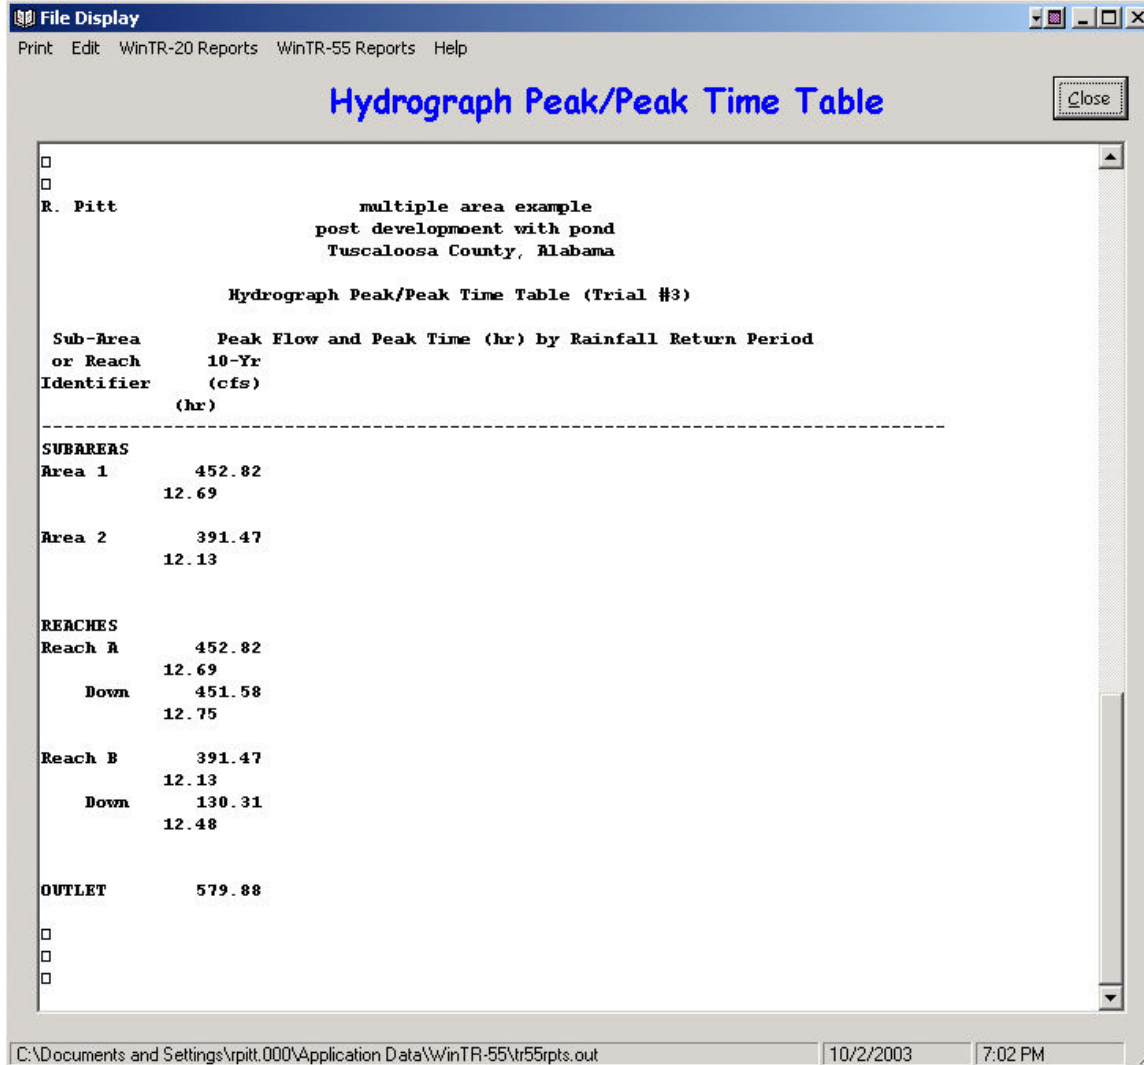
File Display

Print Edit WinTR-20 Reports WinTR-55 Reports Help

Hydrograph Peak/Peak Time Table

Close

□
□
R. Pitt multiple area example
post developmoent with pond
Tuscaloosa County, Alabama

Hydrograph Peak/Peak Time Table (Trial #3)

Sub-Area Peak Flow and Peak Time (hr) by Rainfall Return Period
or Reach 10-Yr
Identifier (cfs)
(hr)
--------------------------------------------------------------------------------
SUBAREAS
Area 1 452.82
12.69

Area 2 391.47
12.13

REACHES
Reach A 452.82
12.69
Down 451.58
12.75

Reach B 391.47
12.13
Down 130.31
12.48

OUTLET 579.88

□
□
□

C:\Documents and Settings\rpitt.000\Application Data\WinTR-55\tr55rpts.out | 10/2/2003 | 7:02 PM